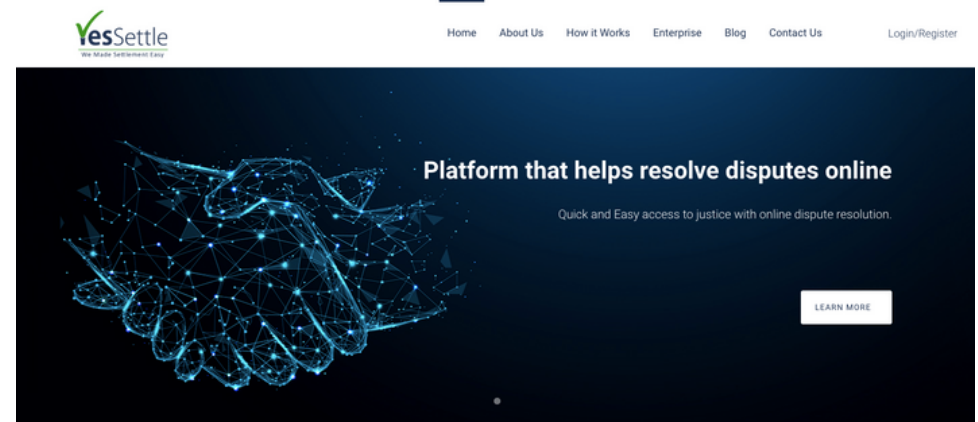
YesSettle
We Made Settlement Easy

Home About Us How it Works Enterprise Blog Contact Us Login/Register

Platform that helps resolve disputes online

Quick and Easy access to justice with online dispute resolution.

LEARN MORE